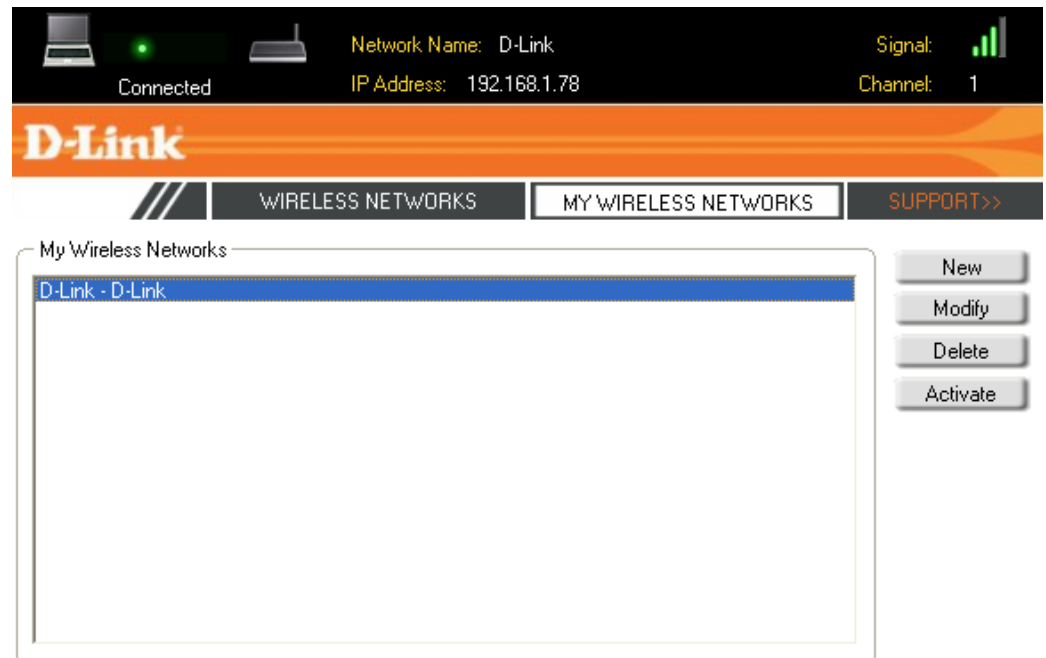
Connected

Network Name: D-Link
IP Address: 192.168.1.78

Signal:
Channel: 1

D-Link

WIRELESS NETWORKS
MY WIRELESS NETWORKS
SUPPORT>>

My Wireless Networks

D-Link - D-Link

New
Modify
Delete
Activate